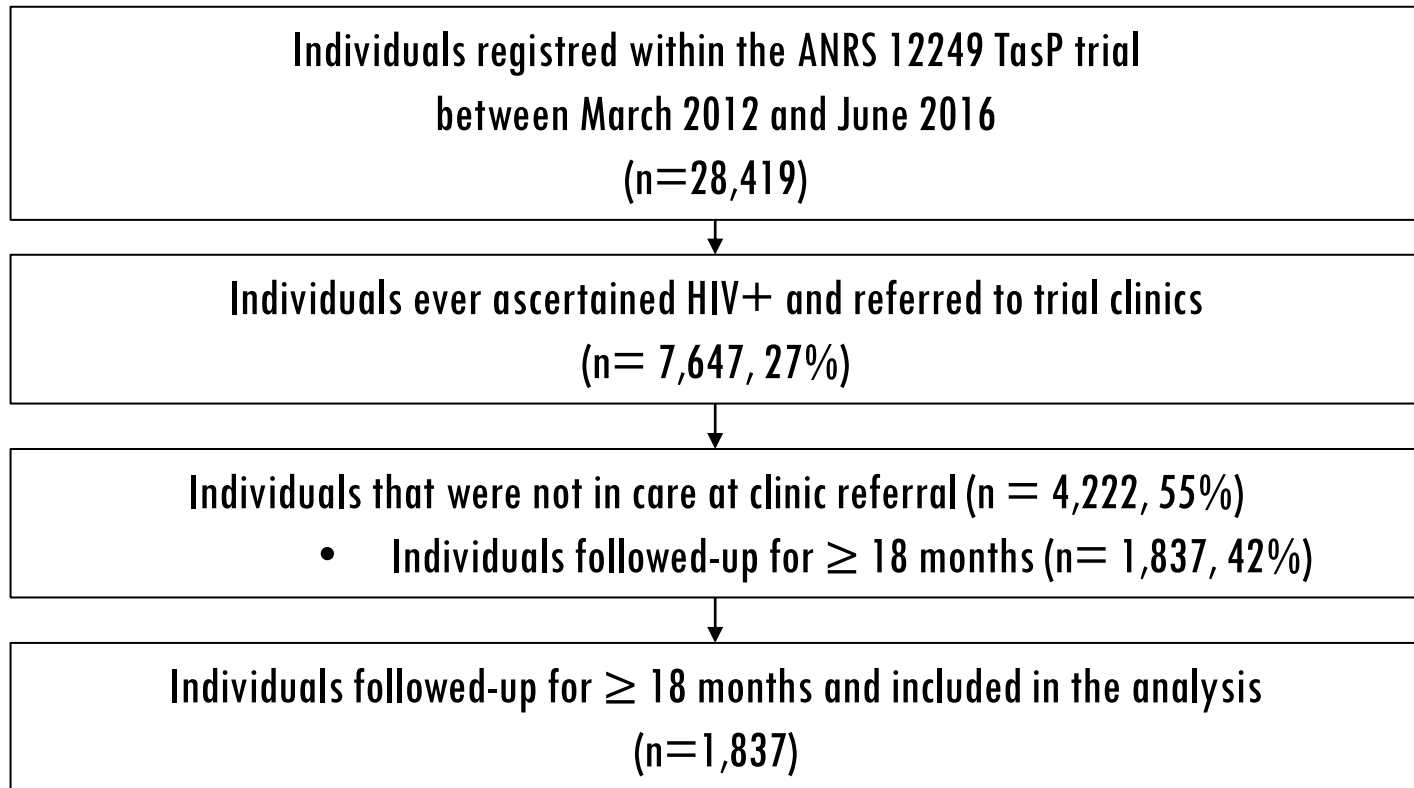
Individuals registred within the ANRS 12249 TasP trial between March 2012 and June 2016 (n=28,419)

Individuals ever ascertained HIV+ and referred to trial clinics (n= 7,647, 27%)

Individuals that were not in care at clinic referral (n = 4,222, 55%)

• Individuals followed-up for $\geq$ 18 months (n= 1,837, 42%)

Individuals followed-up for $\geq$ 18 months and included in the analysis (n=1,837)